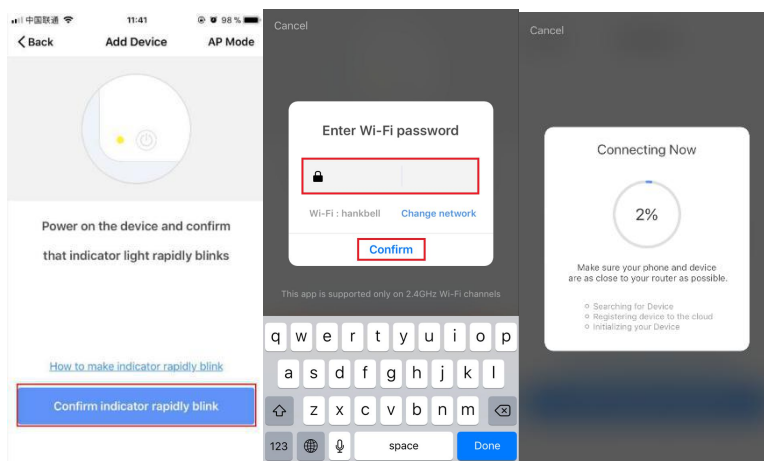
中国联通 11:41 98 %

Back Add Device AP Mode

Power on the device and confirm that indicator light rapidly blinks

How to make indicator rapidly blink

Confirm indicator rapidly blink

Cancel

Enter Wi-Fi password

Wi-Fi : hankbell Change network

Confirm

This app is supported only on 2.4GHz Wi-Fi channels

q w e r t y u i o p
a s d f g h j k l
z x c v b n m
123 space Done

Cancel

Connecting Now

2%

Make sure your phone and device are as close to your router as possible.

Searching for Device
Registering device to the cloud
Initializing your Device